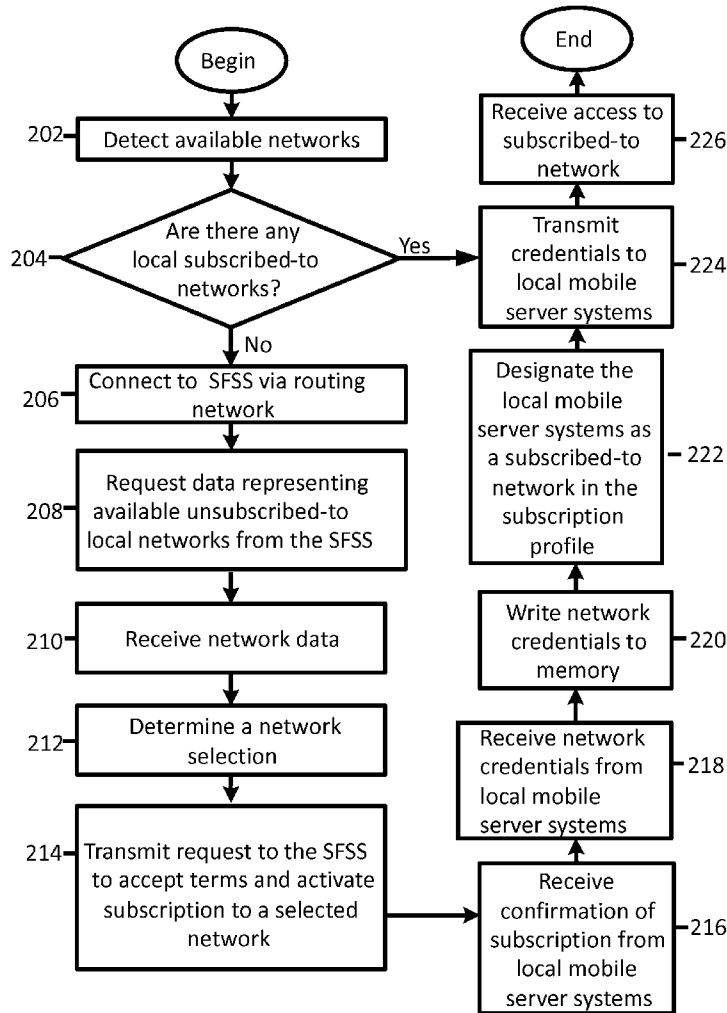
Begin

202 Detect available networks

204 Are there any local subscribed-to networks?

Yes

No

206 Connect to SFSS via routing network

208 Request data representing available unsubscribed-to local networks from the SFSS

210 Receive network data

212 Determine a network selection

214 Transmit request to the SFSS to accept terms and activate subscription to a selected network

Receive confirmation of subscription from local mobile server systems 216

Receive network credentials from local mobile server systems 218

Write network credentials to memory 220

Designate the local mobile server systems as a subscribed-to network in the subscription profile 222

Transmit credentials to local mobile server systems 224

Receive access to subscribed-to network 226

End